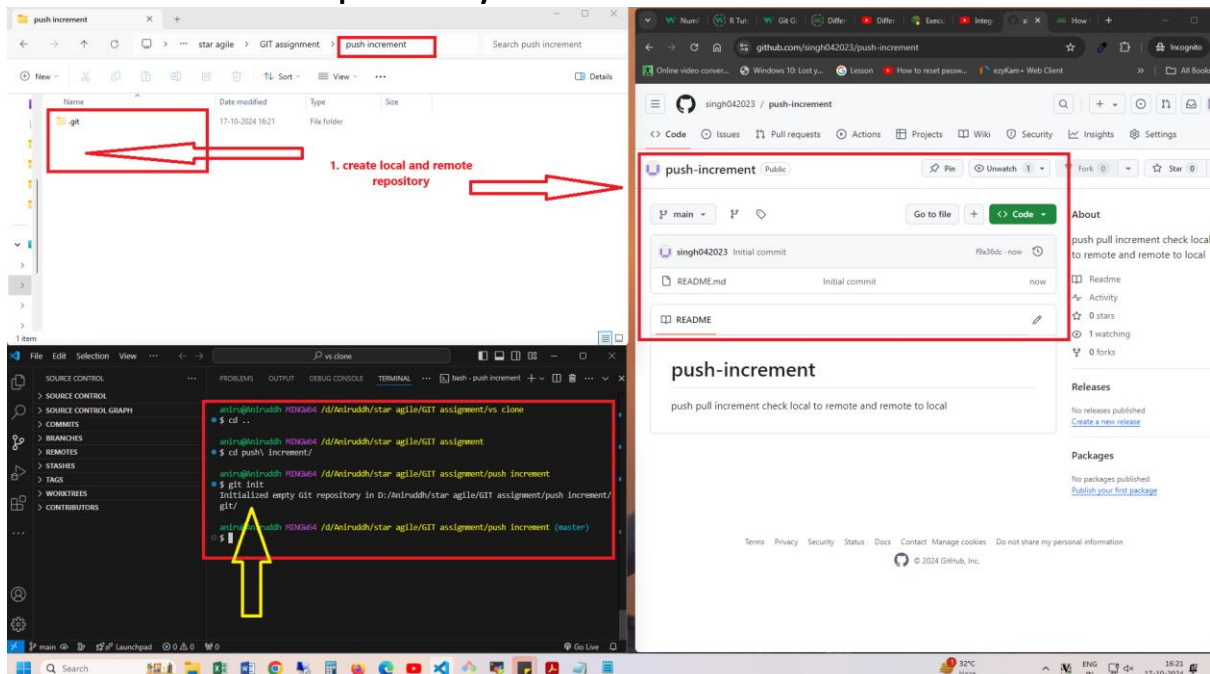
push increment

star agile > GIT assignment > push increment

Search push increment

New Sort View Details

| Name | Date modified | Type | Size |
|---|---|---|---|
| .git | 17-10-2024 16:21 | File folder | |

1 item

1. create local and remote repository

File Edit Selection View vs clone

SOURCE CONTROL
> SOURCE CONTROL
> SOURCE CONTROL GRAPH
> COMMITS
> BRANCHES
> REMOTES
> STASHES
> TAGS
> WORKTREES
> CONTRIBUTORS

PROBLEMS OUTPUT DEBUG CONSOLE TERMINAL bash - push increment

aniru@Aniruddh MINGW64 /d/Aniruddh/star agile/GIT assignment/vs clone
$ cd ..

aniru@Aniruddh MINGW64 /d/Aniruddh/star agile/GIT assignment
$ cd push\ increment/

aniru@Aniruddh MINGW64 /d/Aniruddh/star agile/GIT assignment/push increment
$ git init
Initialized empty Git repository in D:/Aniruddh/star agile/GIT assignment/push increment/.git/

aniru@Aniruddh MINGW64 /d/Aniruddh/star agile/GIT assignment/push increment (master)
$

main Launchpad 0 0 0 Go Live

github.com/singh042023/push-increment

Online video conver... Windows 10: Lost y... Lesson How to reset passw... ezyKam+ Web Client All Bookmarks

singh042023 / push-increment

Code Issues Pull requests Actions Projects Wiki Security Insights Settings

push-increment Public

Pin Unwatch 1 Fork 0 Star 0

main Go to file + Code

singh042023 Initial commit f9a36dc · now

README.md Initial commit now

README

push-increment

push pull increment check local to remote and remote to local

About

push pull increment check local to remote and remote to local

Readme
Activity
0 stars
1 watching
0 forks

Releases

No releases published
Create a new release

Packages

No packages published
Publish your first package

Terms Privacy Security Status Docs Contact Manage cookies Do not share my personal information

© 2024 GitHub, Inc.

Search 32°C ENG 16:21 17-10-2024